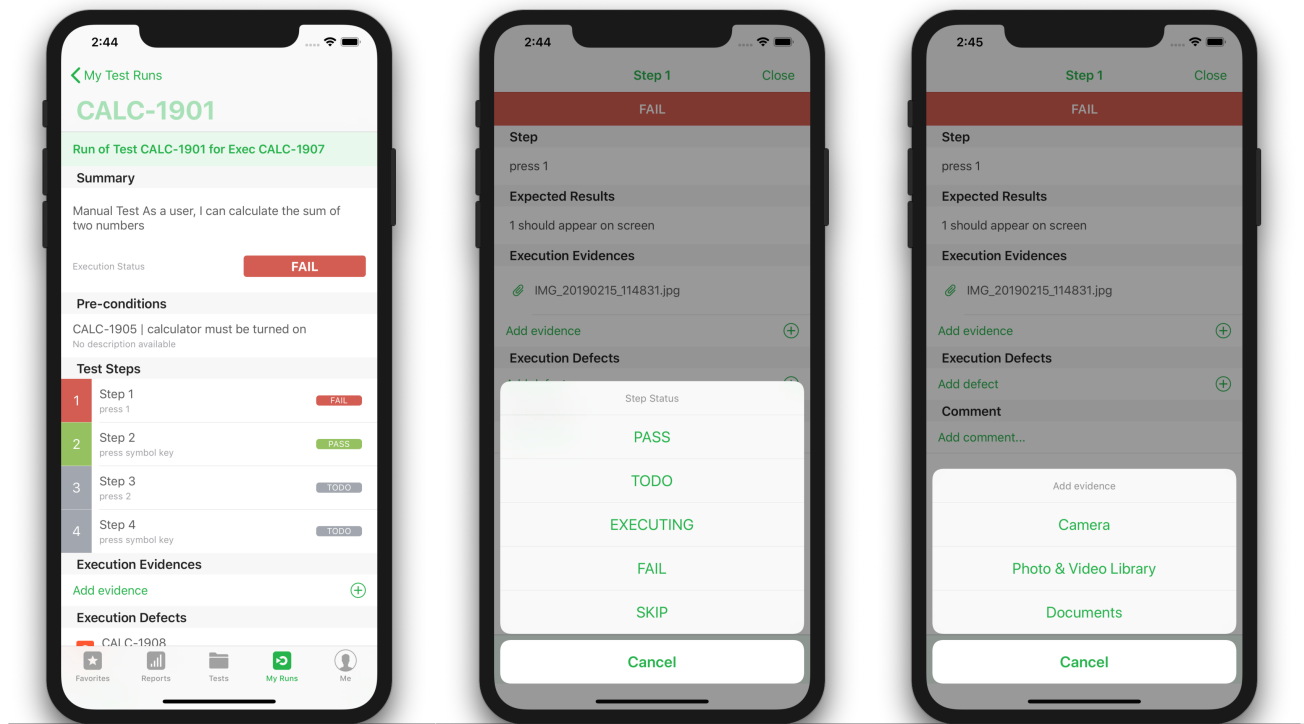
2:44

My Test Runs

CALC-1901

Run of Test CALC-1901 for Exec CALC-1907

Summary

Manual Test As a user, I can calculate the sum of two numbers

Execution Status FAIL

Pre-conditions

CALC-1905 | calculator must be turned on
No description available

Test Steps

1 Step 1
press 1
FAIL

2 Step 2
press symbol key
PASS

3 Step 3
press 2
TODO

4 Step 4
press symbol key
TODO

Execution Evidences

Add evidence

Execution Defects

CALC-1908

Favorites Reports Tests My Runs Me

2:44

Step 1 Close

FAIL

Step

press 1

Expected Results

1 should appear on screen

Execution Evidences

IMG_20190215_114831.jpg

Add evidence

Execution Defects

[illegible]

Step Status

PASS

TODO

EXECUTING

FAIL

SKIP

Cancel

2:45

Step 1 Close

FAIL

Step

press 1

Expected Results

1 should appear on screen

Execution Evidences

IMG_20190215_114831.jpg

Add evidence

Execution Defects

Add defect

Comment

Add comment...

Add evidence

Camera

Photo & Video Library

Documents

Cancel